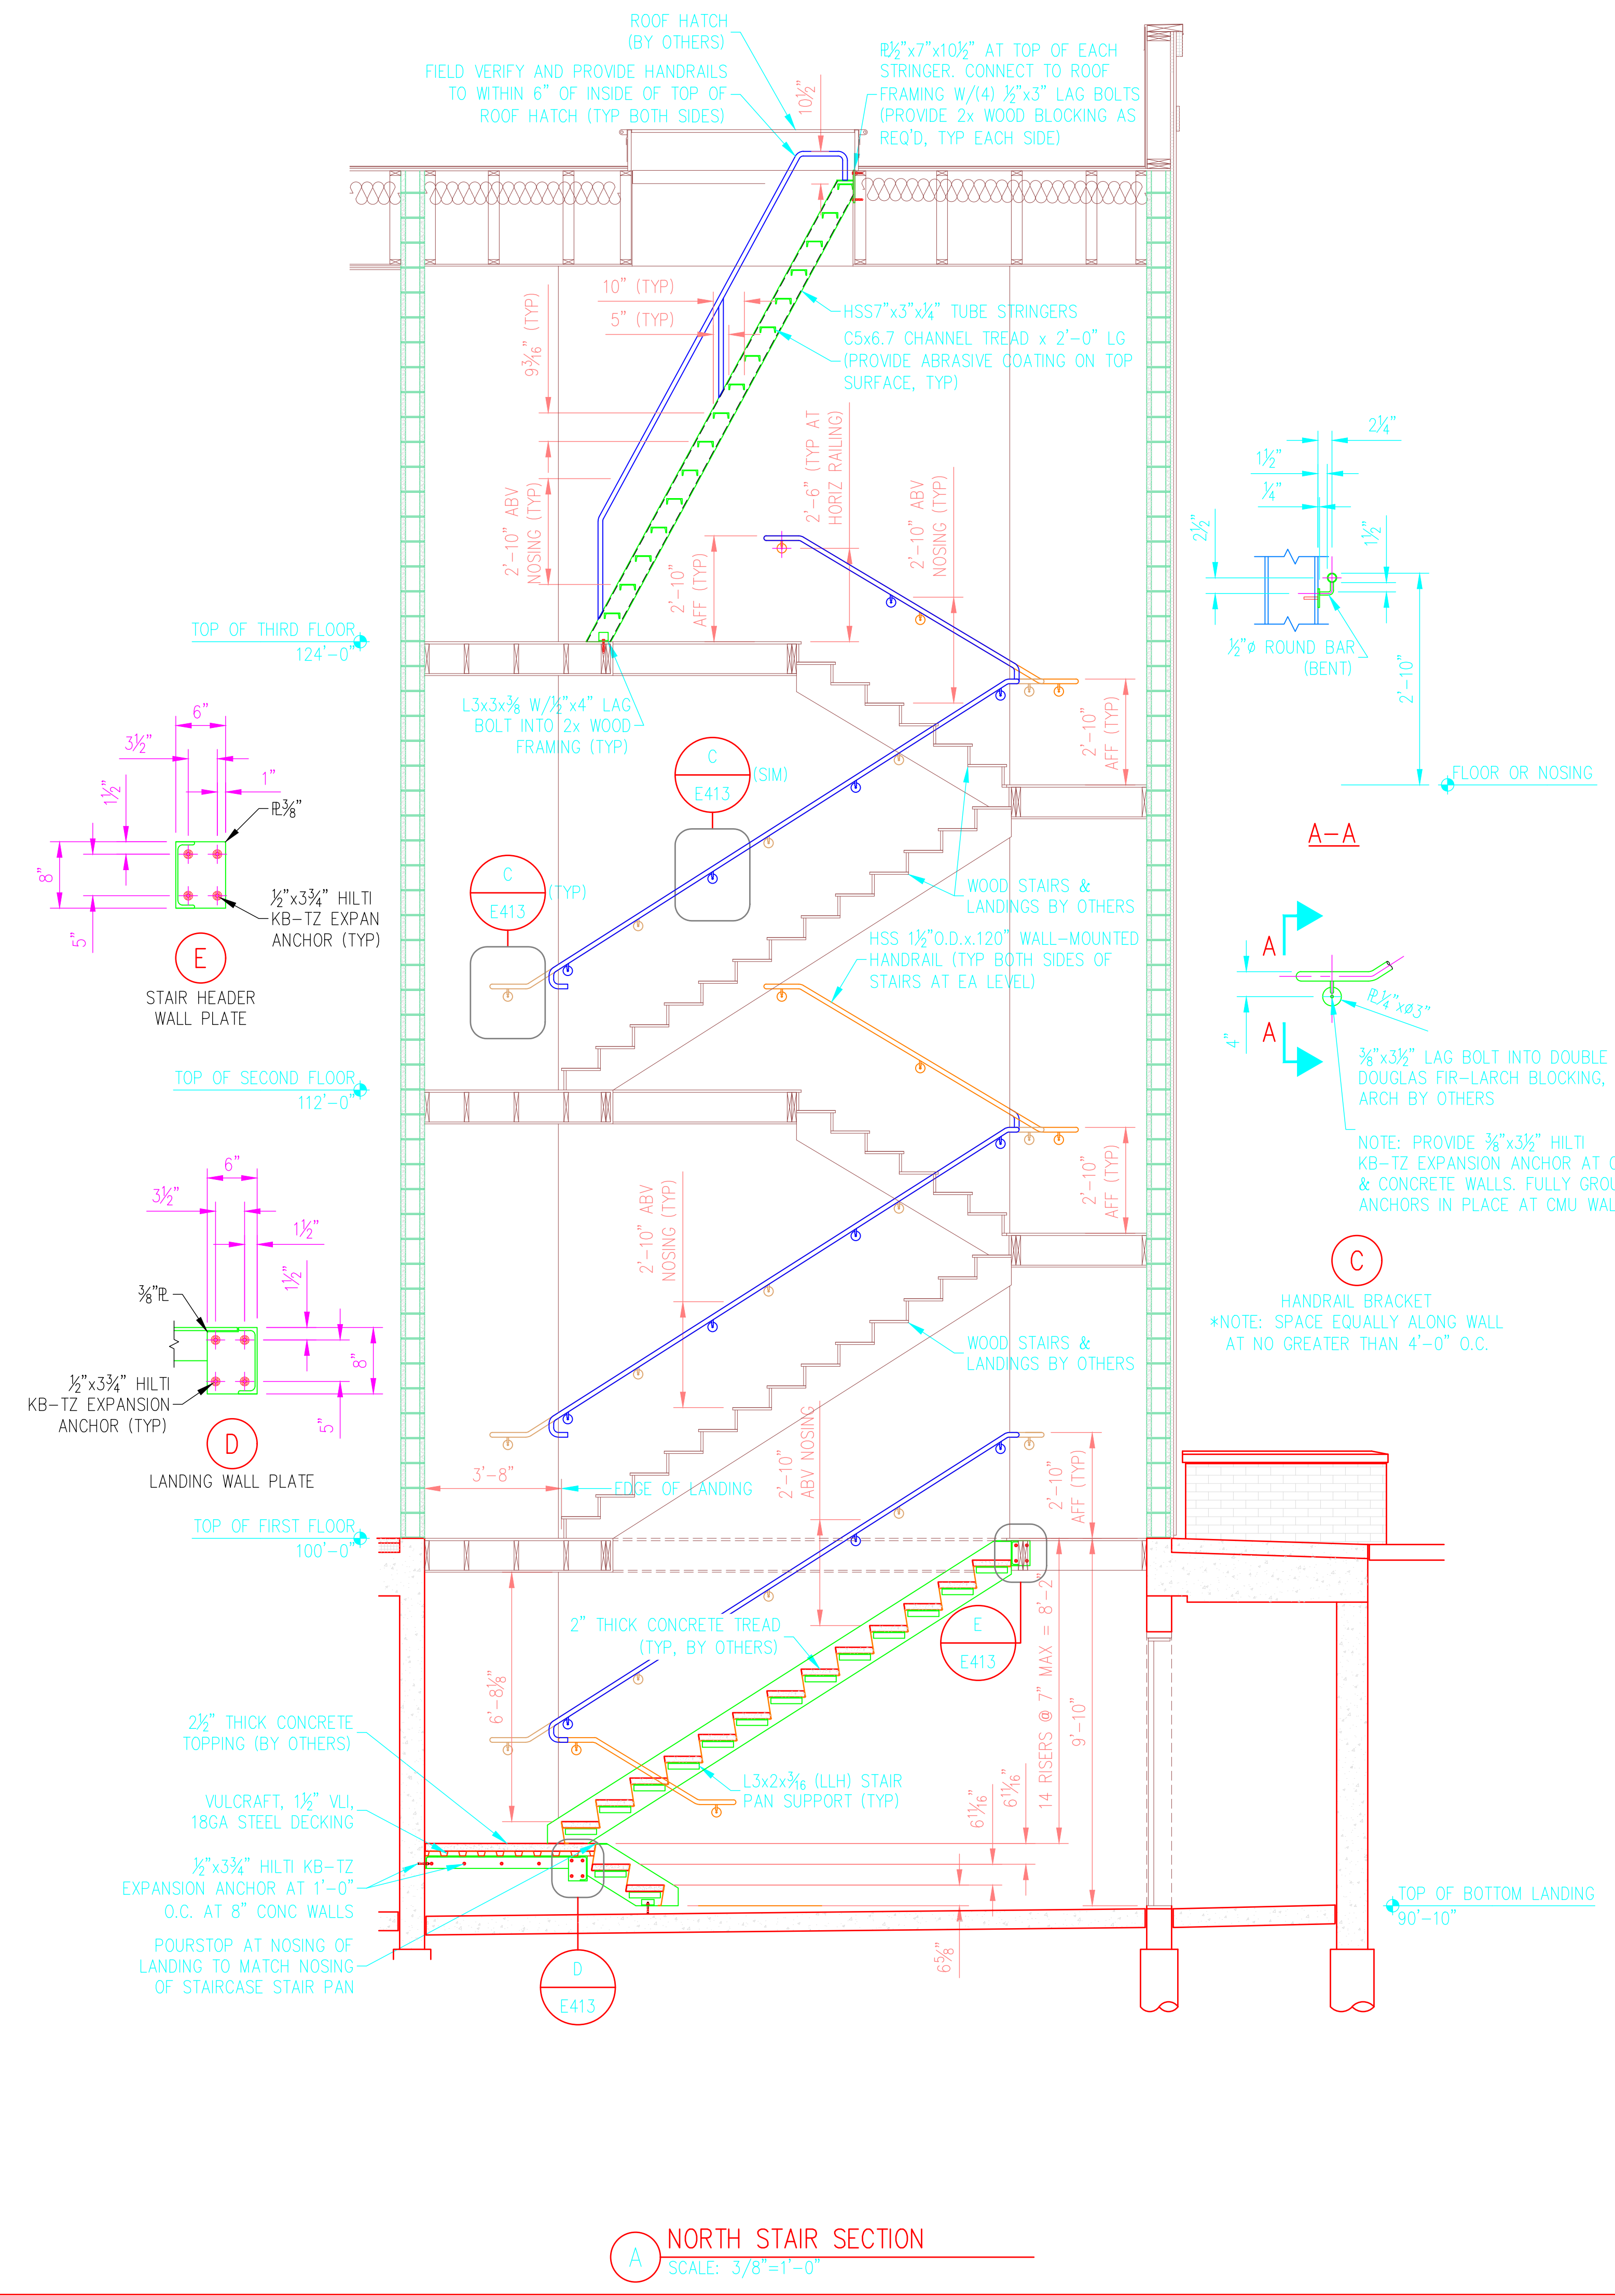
ROOF HATCH
(BY OTHERS)

FIELD VERIFY AND PROVIDE HANDRAILS TO WITHIN 6" OF INSIDE OF TOP OF ROOF HATCH (TYP BOTH SIDES)

10½"

℞½"x7"x10½" AT TOP OF EACH STRINGER. CONNECT TO ROOF FRAMING W/(4) ½"x3" LAG BOLTS (PROVIDE 2x WOOD BLOCKING AS REQ'D, TYP EACH SIDE)

10" (TYP)

5" (TYP)

9$\frac{3}{16}$" (TYP)

HSS7"x3"x¼" TUBE STRINGERS

C5x6.7 CHANNEL TREAD x 2'-0" LG (PROVIDE ABRASIVE COATING ON TOP SURFACE, TYP)

2'-10" ABV NOSING (TYP)

2'-6" (TYP AT HORIZ RAILING)

2'-10" ABV NOSING (TYP)

2'-10" AFF (TYP)

2¼"

1½"

¼"

2½"

1½"

½"ø ROUND BAR (BENT)

2'-10"

FLOOR OR NOSING

A-A

TOP OF THIRD FLOOR
124'-0"

L3x3x⅜ W/½"x4" LAG BOLT INTO 2x WOOD FRAMING (TYP)

C
E413
(SIM)

2'-10" AFF (TYP)

6"

3½"

1"

1½"

℞⅜"

8"

5"

½"x3¾" HILTI KB-TZ EXPAN ANCHOR (TYP)

E

STAIR HEADER WALL PLATE

C
E413
(TYP)

WOOD STAIRS & LANDINGS BY OTHERS

HSS 1½"O.D.x.120" WALL-MOUNTED HANDRAIL (TYP BOTH SIDES OF STAIRS AT EA LEVEL)

A

A

4"

℞¼"xø3"

⅜"x3½" LAG BOLT INTO DOUBLE DOUGLAS FIR-LARCH BLOCKING, ARCH BY OTHERS

NOTE: PROVIDE ⅜"x3½" HILTI KB-TZ EXPANSION ANCHOR AT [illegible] & CONCRETE WALLS. FULLY GROU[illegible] ANCHORS IN PLACE AT CMU WAL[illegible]

TOP OF SECOND FLOOR
112'-0"

6"

3½"

1½"

1½"

⅜"℞

8"

5"

½"x3¾" HILTI KB-TZ EXPANSION ANCHOR (TYP)

D

LANDING WALL PLATE

2'-10" ABV NOSING (TYP)

2'-10" AFF (TYP)

C

HANDRAIL BRACKET
*NOTE: SPACE EQUALLY ALONG WALL AT NO GREATER THAN 4'-0" O.C.

WOOD STAIRS & LANDINGS BY OTHERS

3'-8"

EDGE OF LANDING

2'-10" ABV NOSING

2'-10" AFF (TYP)

TOP OF FIRST FLOOR
100'-0"

2" THICK CONCRETE TREAD (TYP, BY OTHERS)

E
E413

6'-8⅛"

14 RISERS @ 7" MAX = 8'-2"

9'-10"

2½" THICK CONCRETE TOPPING (BY OTHERS)

VULCRAFT, 1½" VLI, 18GA STEEL DECKING

L3x2x$\frac{3}{16}$ (LLH) STAIR PAN SUPPORT (TYP)

6$\frac{11}{16}$"

6$\frac{11}{16}$"

½"x3¾" HILTI KB-TZ EXPANSION ANCHOR AT 1'-0" O.C. AT 8" CONC WALLS

POURSTOP AT NOSING OF LANDING TO MATCH NOSING OF STAIRCASE STAIR PAN

6⅝"

D
E413

TOP OF BOTTOM LANDING
90'-10"

A

NORTH STAIR SECTION
SCALE: 3/8"=1'-0"